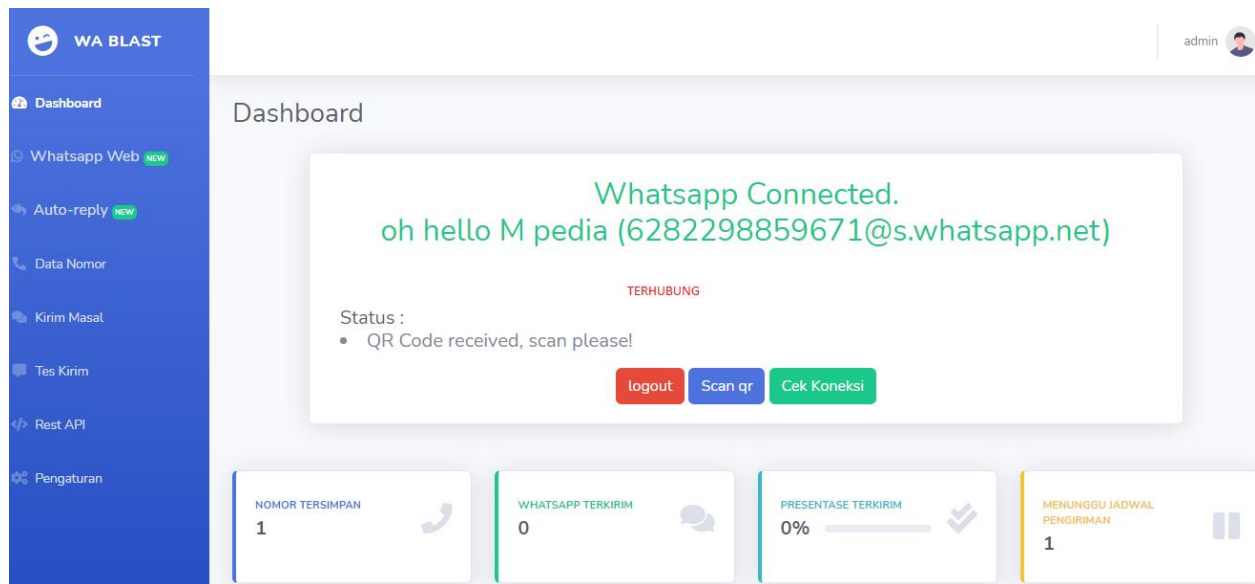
WA BLAST

Dashboard
Whatsapp Web NEW
Auto-reply NEW
Data Nomor
Kirim Masal
Tes Kirim
Rest API
Pengaturan

admin

Dashboard

Whatsapp Connected.
oh hello M pedia (6282298859671@s.whatsapp.net)

TERHUBUNG

Status :
• QR Code received, scan please!

logout Scan qr Cek Koneksi

NOMOR TERSIMPAN
1

WHATSAPP TERKIRIM
0

PRESENTASE TERKIRIM
0%

MENUNGGU JADWAL PENGIRIMAN
1